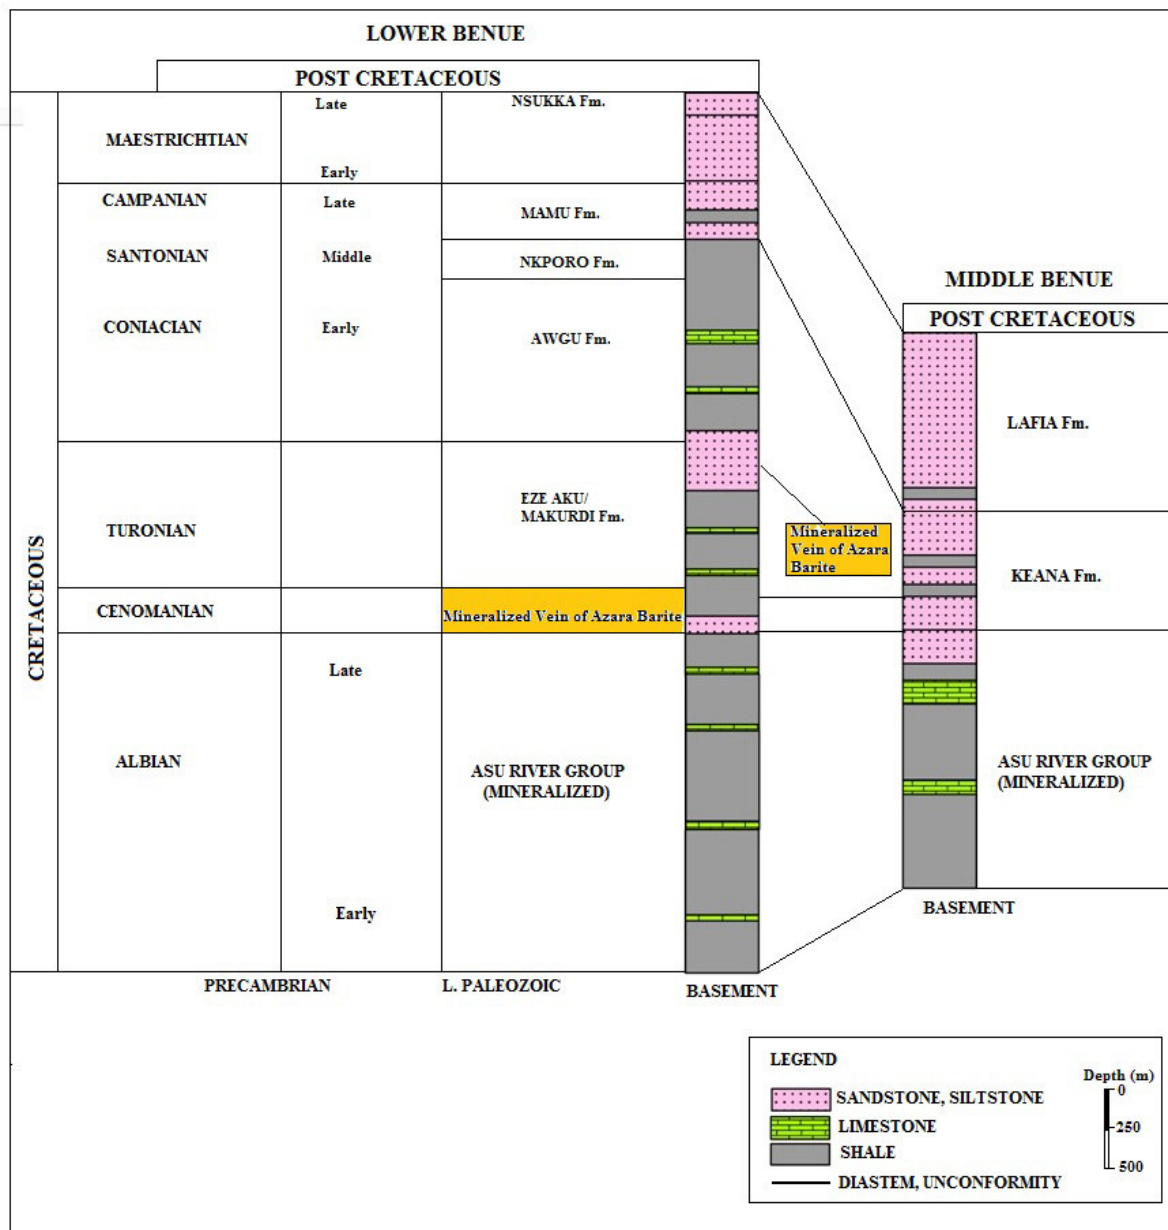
LOWER BENUE

POST CRETACEOUS

CRETACEOUS

| | | |
|---|---|---|
| MAESTRICHTIAN | Late | NSUKKA Fm. |
| | Early | |
| CAMPANIAN | Late | MAMU Fm. |
| SANTONIAN | Middle | NKPORO Fm. |
| CONIACIAN | Early | AWGU Fm. |
| TURONIAN | | EZE AKU/ MAKURDI Fm. |
| CENOMANIAN | | Mineralized Vein of Azara Barite |
| ALBIAN | Late | ASU RIVER GROUP (MINERALIZED) |
| | Early | |

PRECAMBRIAN L. PALEOZOIC BASEMENT

Mineralized Vein of Azara Barite

MIDDLE BENUE

POST CRETACEOUS

LAFIA Fm.

KEANA Fm.

ASU RIVER GROUP (MINERALIZED)

BASEMENT

LEGEND
SANDSTONE, SILTSTONE
LIMESTONE
SHALE
DIASTEM, UNCONFORMITY

Depth (m)
0
250
500